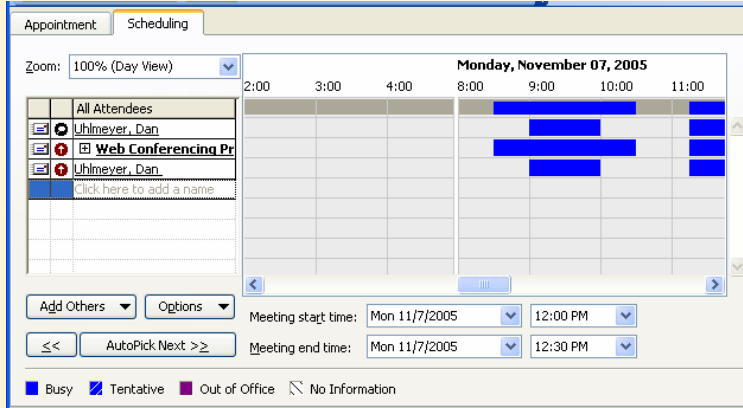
Appointment Scheduling

Zoom: 100% (Day View)

Monday, November 07, 2005

2:00 3:00 4:00 8:00 9:00 10:00 11:00

All Attendees
Uhlmeyer, Dan
⊞ Web Conferencing Pr
Uhlmeyer, Dan
Click here to add a name

Add Others ▼ Options ▼

<< AutoPick Next >>

Meeting start time: Mon 11/7/2005 12:00 PM

Meeting end time: Mon 11/7/2005 12:30 PM

Busy Tentative Out of Office No Information